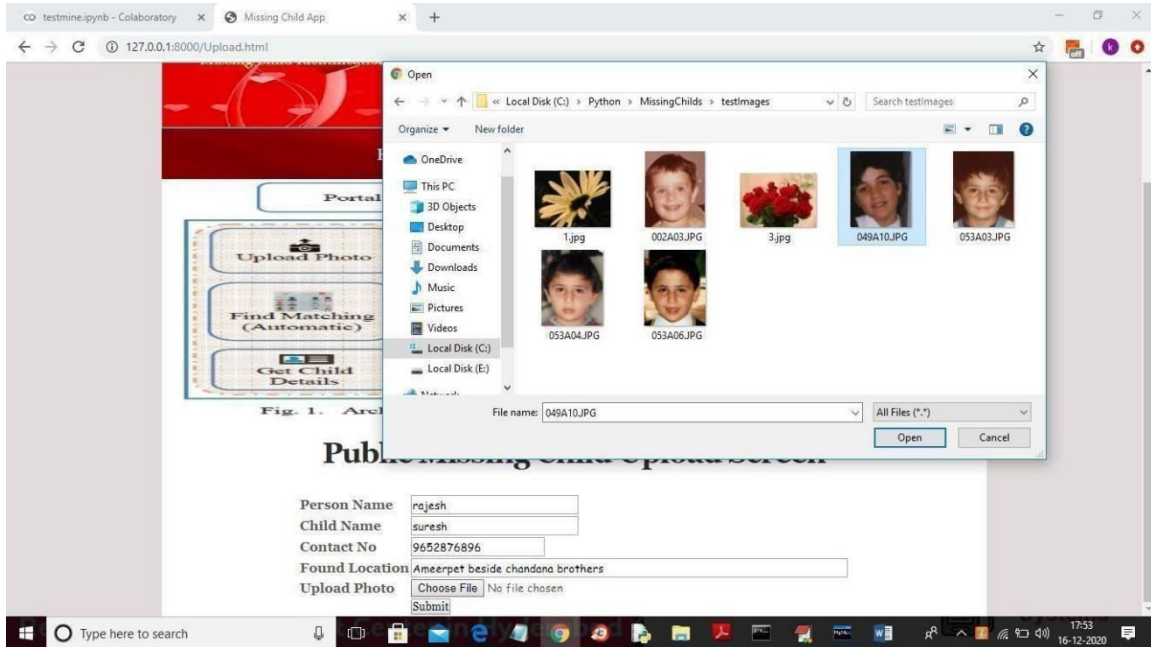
testmine.ipynb - Colaboratory × Missing Child App × +

127.0.0.1:8000/Upload.html

Open

« Local Disk (C:) › Python › MissingChilds › testImages

Search testimages

Organize ▾ New folder

OneDrive
This PC
3D Objects
Desktop
Documents
Downloads
Music
Pictures
Videos
Local Disk (C:)
Local Disk (E:)
Network

1.jpg
002A03.JPG
3.jpg
049A10.JPG
053A03.JPG
053A04.JPG
053A06.JPG

File name: 049A10.JPG
All Files (*.*)
Open
Cancel

Portal

Upload Photo

Find Matching (Automatic)

Get Child Details

Fig. 1. Arc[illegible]

Public Missing Child Upload Screen

| | |
|---|---|
| Person Name | rajesh |
| Child Name | suresh |
| Contact No | 9652876896 |
| Found Location | Ameerpet beside chandana brothers |
| Upload Photo | Choose File No file chosen |

Submit

Type here to search

17:53
16-12-2020